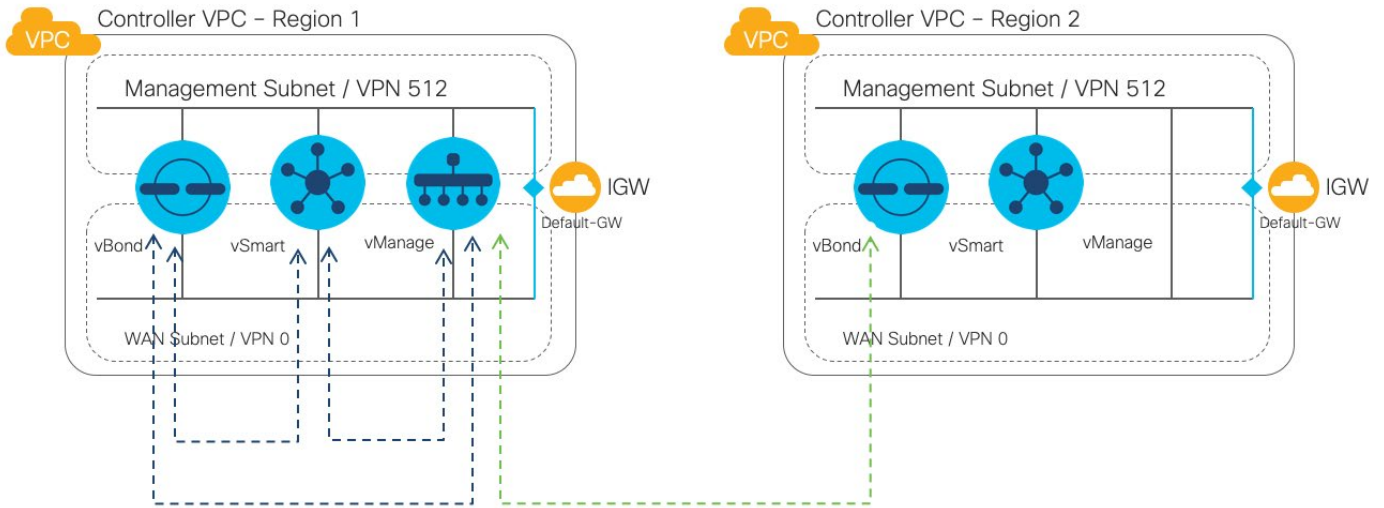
VPC

Controller VPC – Region 1

Management Subnet / VPN 512

IGW

Default-GW

vBond

vSmart

vManage

WAN Subnet / VPN 0

VPC

Controller VPC – Region 2

Management Subnet / VPN 512

IGW

Default-GW

vBond

vSmart

vManage

WAN Subnet / VPN 0